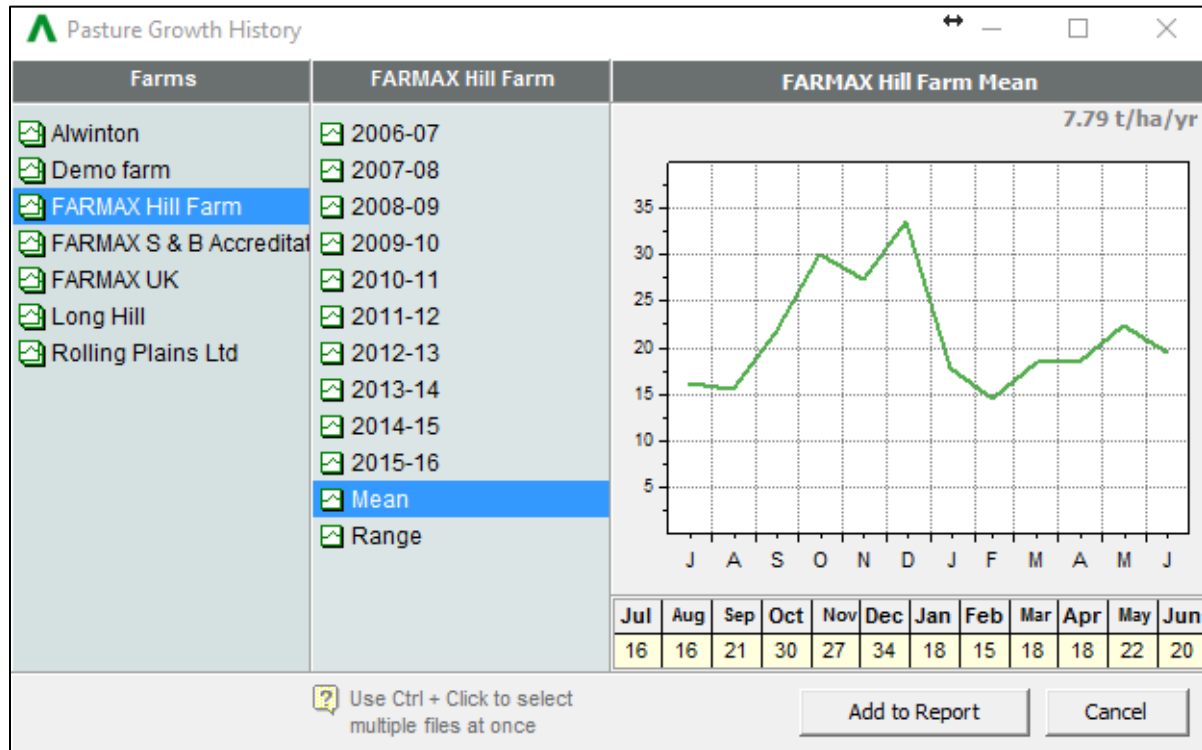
Pasture Growth History

Farms

Alwinton
Demo farm
FARMAX Hill Farm
FARMAX S & B Accreditat
FARMAX UK
Long Hill
Rolling Plains Ltd

FARMAX Hill Farm

2006-07
2007-08
2008-09
2009-10
2010-11
2011-12
2012-13
2013-14
2014-15
2015-16
Mean
Range

FARMAX Hill Farm Mean

7.79 t/ha/yr

35
30
25
20
15
10
5

J A S O N D J F M A M J

| Jul | Aug | Sep | Oct | Nov | Dec | Jan | Feb | Mar | Apr | May | Jun |
|---|---|---|---|---|---|---|---|---|---|---|---|
| 16 | 16 | 21 | 30 | 27 | 34 | 18 | 15 | 18 | 18 | 22 | 20 |

Use Ctrl + Click to select multiple files at once

Add to Report

Cancel